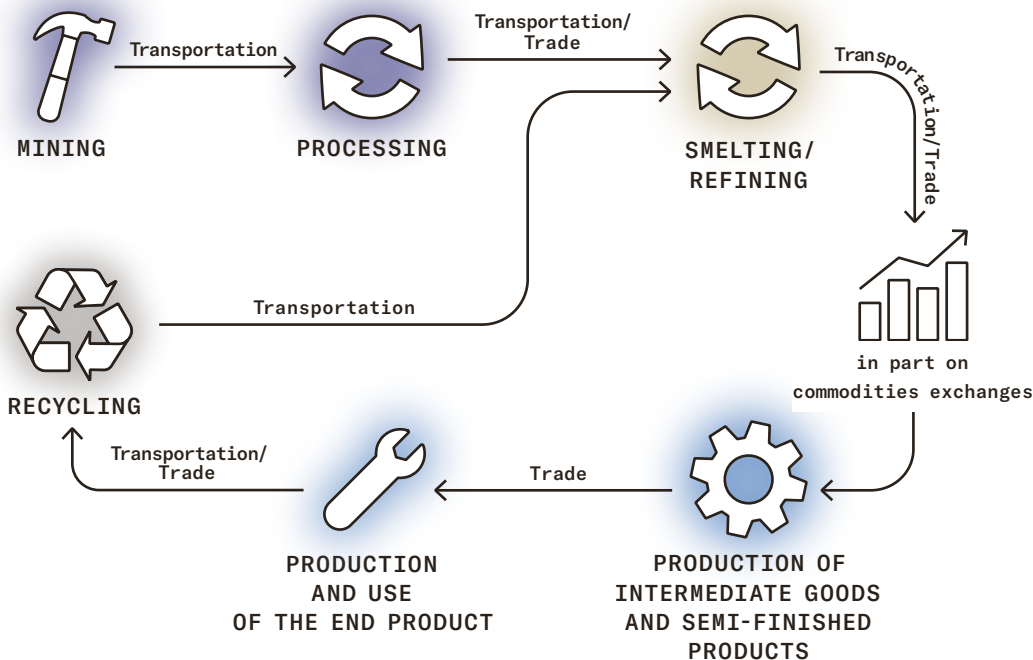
MINING

Transportation

PROCESSING

Transportation/
Trade

SMELTING/
REFINING

Transportation/Trade

in part on
commodities exchanges

PRODUCTION OF
INTERMEDIATE GOODS
AND SEMI-FINISHED
PRODUCTS

Trade

PRODUCTION
AND USE
OF THE END PRODUCT

Transportation/
Trade

RECYCLING

Transportation